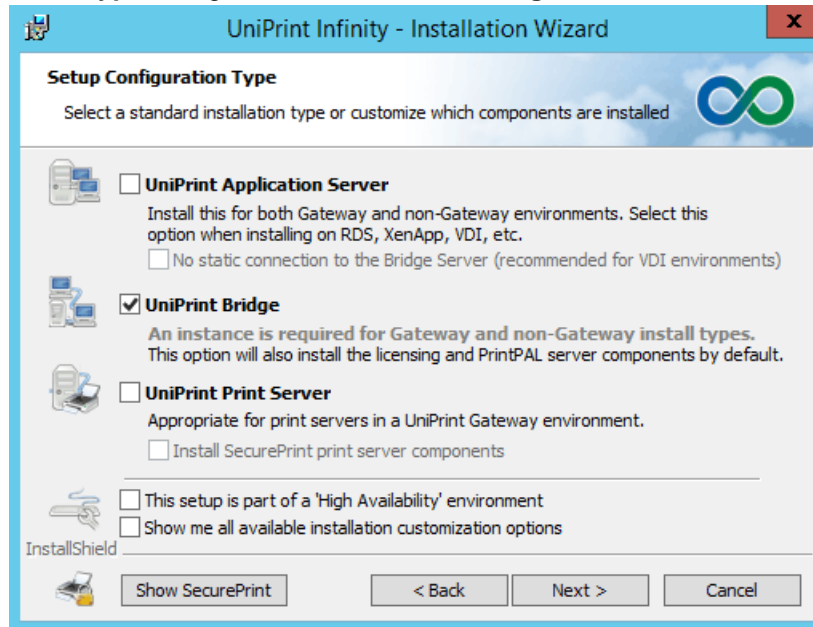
UniPrint Infinity - Installation Wizard

x

Setup Configuration Type

Select a standard installation type or customize which components are installed

UniPrint Application Server

Install this for both Gateway and non-Gateway environments. Select this option when installing on RDS, XenApp, VDI, etc.

No static connection to the Bridge Server (recommended for VDI environments)

UniPrint Bridge

An instance is required for Gateway and non-Gateway install types.

This option will also install the licensing and PrintPAL server components by default.

UniPrint Print Server

Appropriate for print servers in a UniPrint Gateway environment.

Install SecurePrint print server components

This setup is part of a 'High Availability' environment

Show me all available installation customization options

InstallShield

Show SecurePrint

< Back

Next >

Cancel